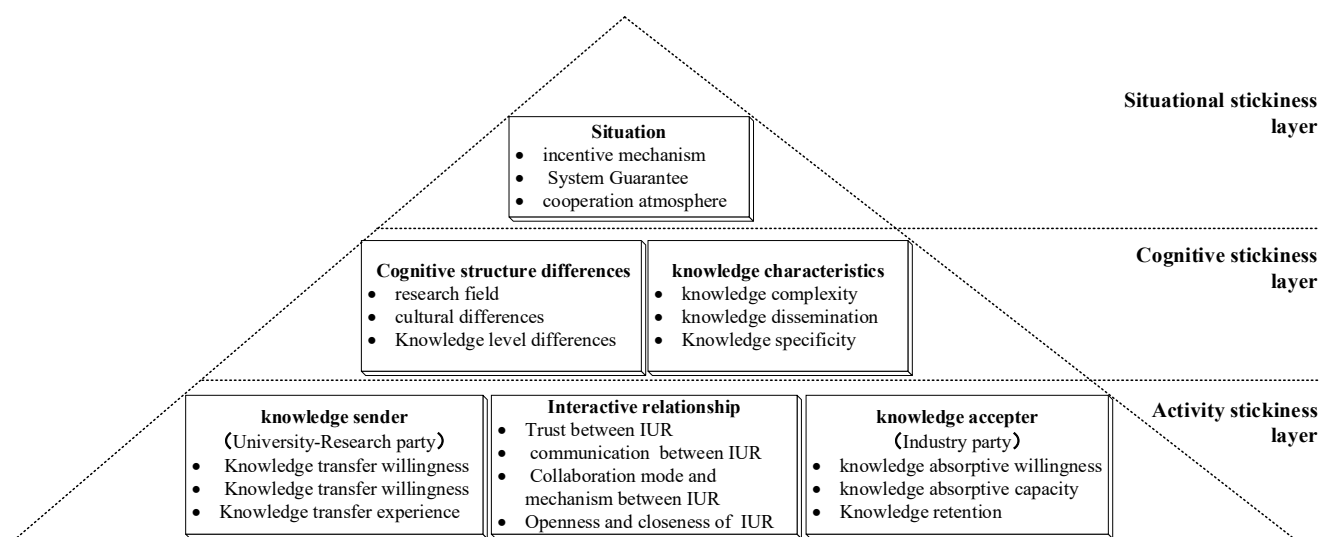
Situational stickiness layer

Situation
- incentive mechanism
- System Guarantee
- cooperation atmosphere

Cognitive stickiness layer

Cognitive structure differences
- research field
- cultural differences
- Knowledge level differences

knowledge characteristics
- knowledge complexity
- knowledge dissemination
- Knowledge specificity

Activity stickiness layer

knowledge sender
(University-Research party)
- Knowledge transfer willingness
- Knowledge transfer willingness
- Knowledge transfer experience

Interactive relationship
- Trust between IUR
- communication between IUR
- Collaboration mode and mechanism between IUR
- Openness and closeness of IUR

knowledge accepter
(Industry party)
- knowledge absorptive willingness
- knowledge absorptive capacity
- Knowledge retention